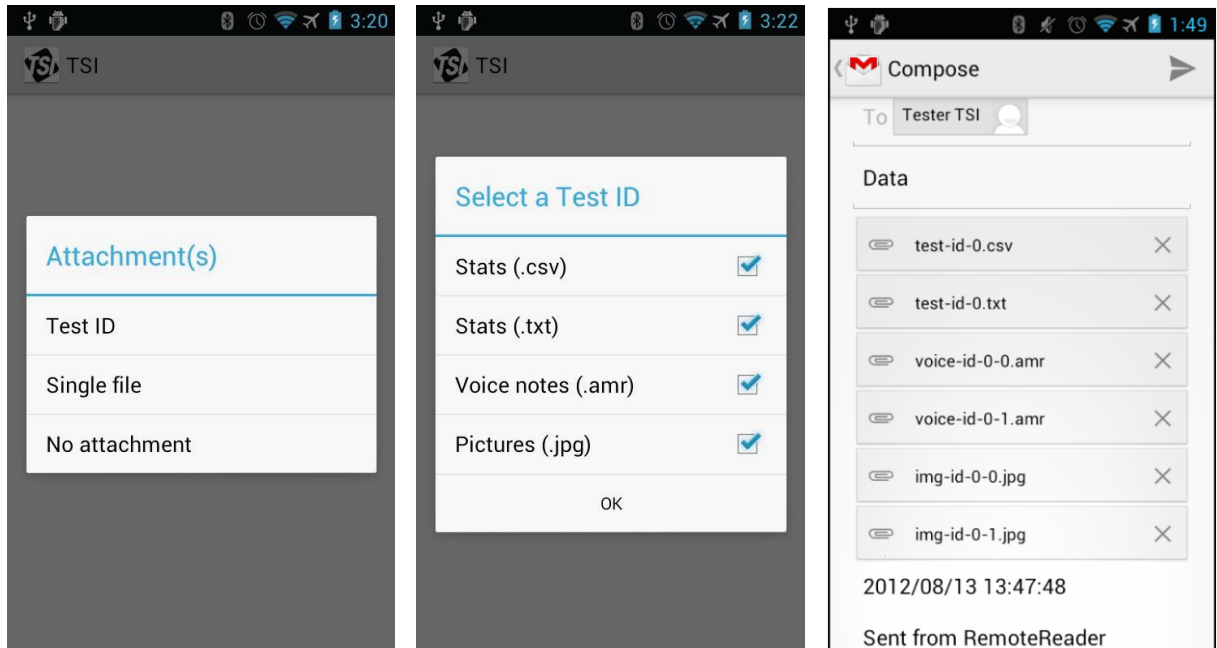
3:20

TSI

Attachment(s)

Test ID

Single file

No attachment

3:22

TSI

Select a Test ID

Stats (.csv)

Stats (.txt)

Voice notes (.amr)

Pictures (.jpg)

OK

1:49

Compose

To Tester TSI

Data

test-id-0.csv

test-id-0.txt

voice-id-0-0.amr

voice-id-0-1.amr

img-id-0-0.jpg

img-id-0-1.jpg

2012/08/13 13:47:48

Sent from RemoteReader